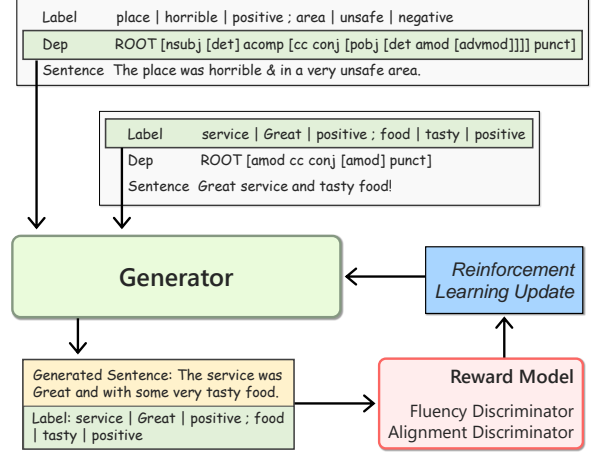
Label place | horrible | positive ; area | unsafe | negative

Dep ROOT [nsubj [det] acomp [cc conj [pobj [det amod [advmod]]]] punct]

Sentence The place was horrible & in a very unsafe area.

Label service | Great | positive ; food | tasty | positive

Dep ROOT [amod cc conj [amod] punct]

Sentence Great service and tasty food!

Generator

Reinforcement Learning Update

Generated Sentence: The service was Great and with some very tasty food.

Label: service | Great | positive ; food | tasty | positive

Reward Model

Fluency Discriminator

Alignment Discriminator